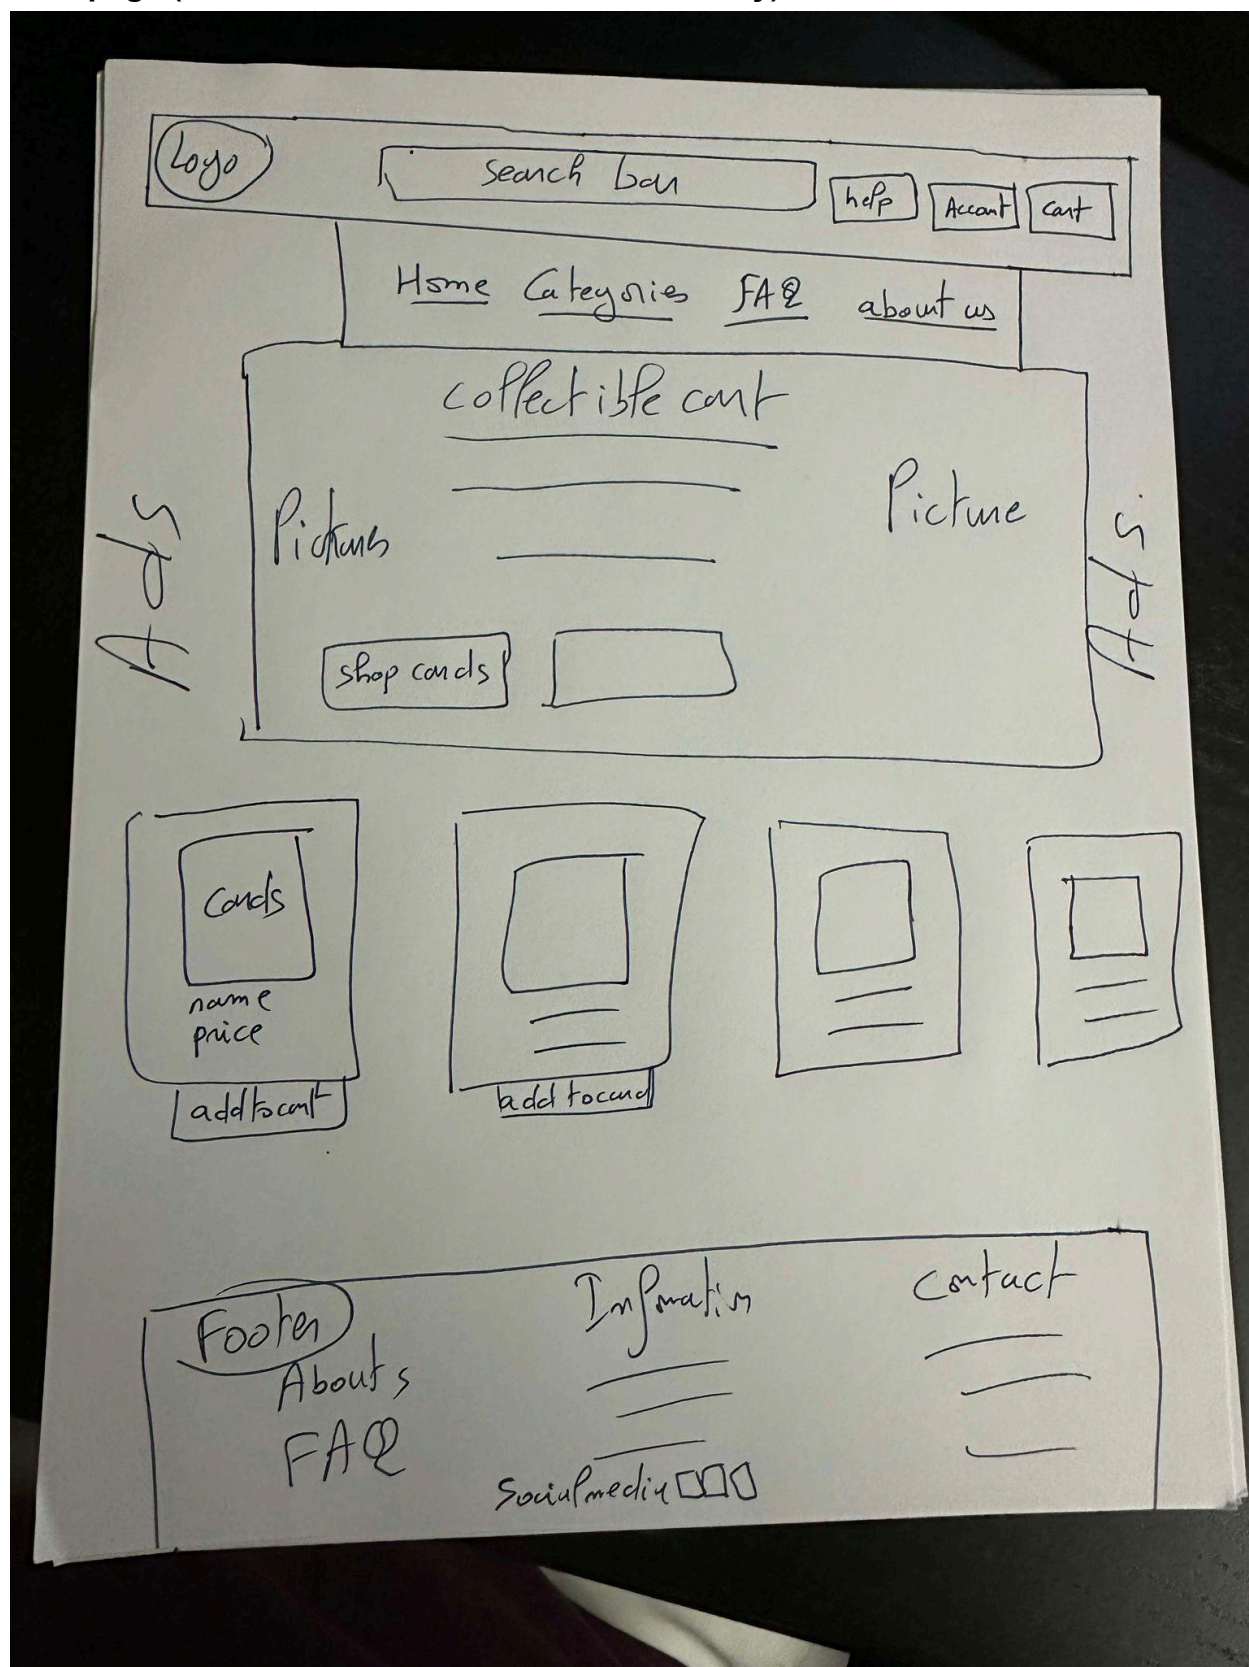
Logo

search bar

help

Accant

Cart

Home Categories FAQ about us

collectible cart

Pictures

Picture

Ads

Ads

shop cards

Cards

name
price

add to cart

add to card

Footer

Abouts

FAQ

Information

Socialmedia

contact